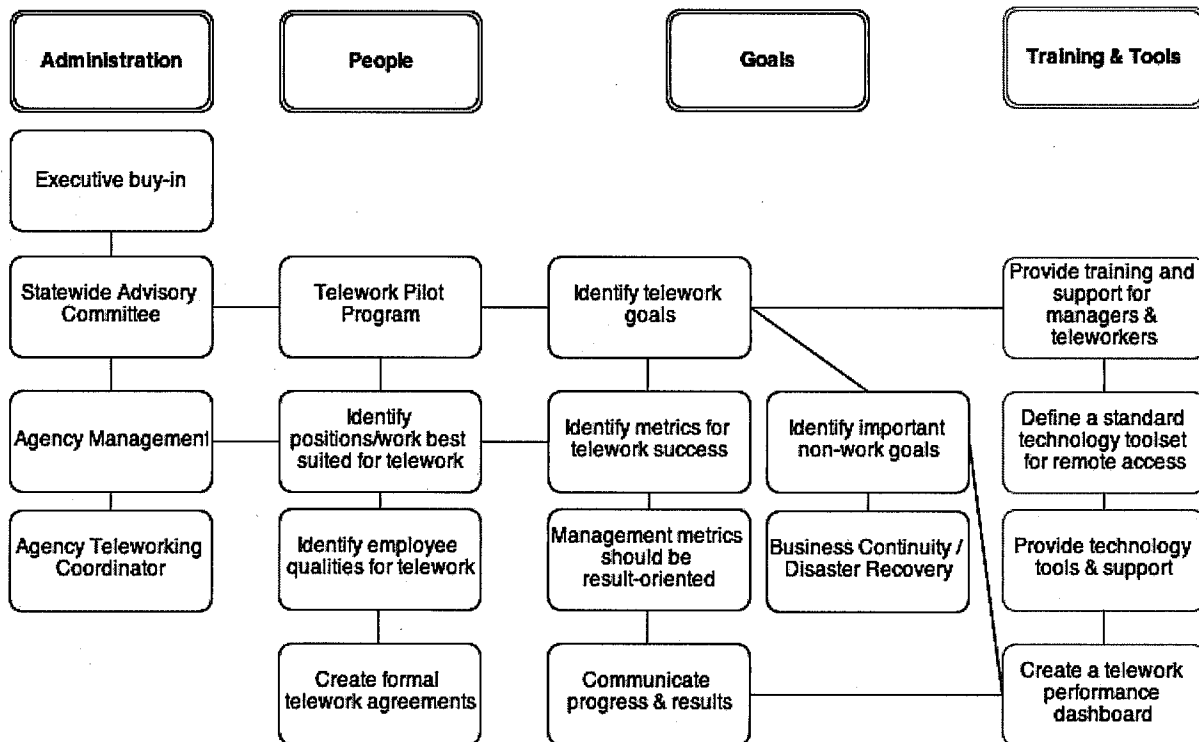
Administration

People

Goals

Training & Tools

Executive buy-in

Statewide Advisory Committee

Telework Pilot Program

Identify telework goals

Provide training and support for managers & teleworkers

Agency Management

Identify positions/work best suited for telework

Identify metrics for telework success

Identify important non-work goals

Define a standard technology toolset for remote access

Agency Teleworking Coordinator

Identify employee qualities for telework

Management metrics should be result-oriented

Business Continuity / Disaster Recovery

Provide technology tools & support

Create formal telework agreements

Communicate progress & results

Create a telework performance dashboard